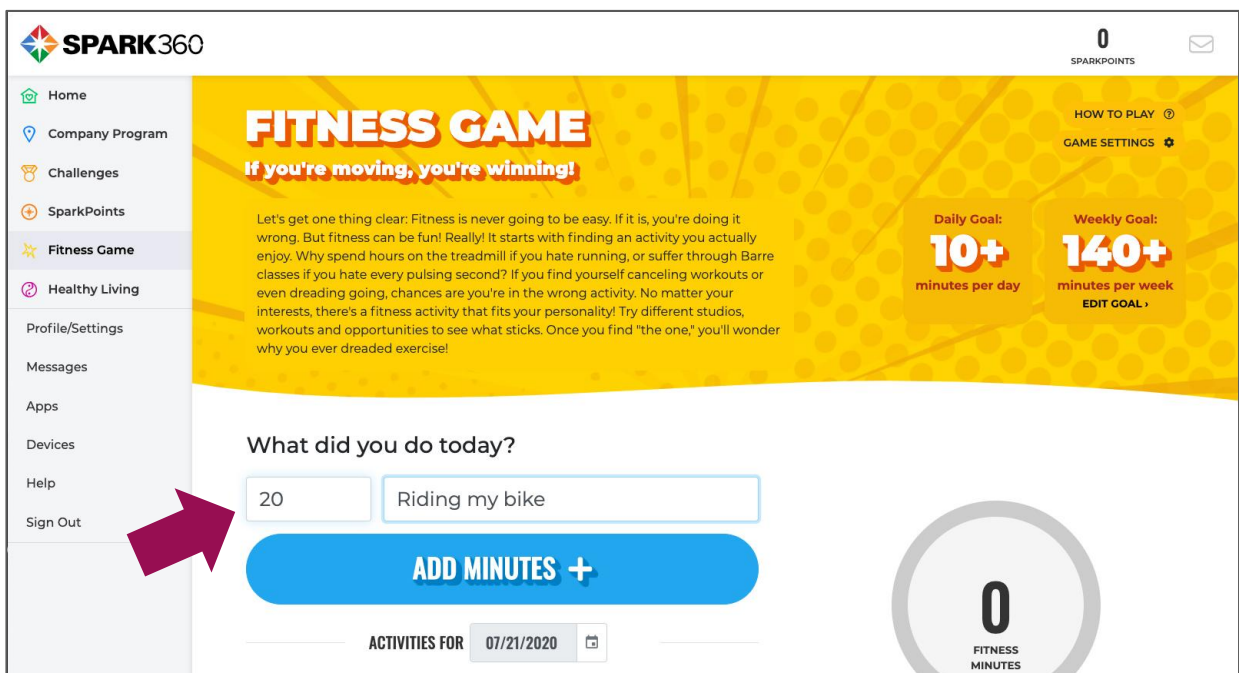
SPARK360

0
SPARKPOINTS

Home
Company Program
Challenges
SparkPoints
Fitness Game
Healthy Living
Profile/Settings
Messages
Apps
Devices
Help
Sign Out

FITNESS GAME
If you're moving, you're winning!

HOW TO PLAY
GAME SETTINGS

Let's get one thing clear: Fitness is never going to be easy. If it is, you're doing it wrong. But fitness can be fun! Really! It starts with finding an activity you actually enjoy. Why spend hours on the treadmill if you hate running, or suffer through Barre classes if you hate every pulsing second? If you find yourself canceling workouts or even dreading going, chances are you're in the wrong activity. No matter your interests, there's a fitness activity that fits your personality! Try different studios, workouts and opportunities to see what sticks. Once you find "the one," you'll wonder why you ever dreaded exercise!

Daily Goal:
10+
minutes per day

Weekly Goal:
140+
minutes per week
EDIT GOAL ›

What did you do today?

20
Riding my bike

ADD MINUTES +

ACTIVITIES FOR 07/21/2020

0
FITNESS MINUTES